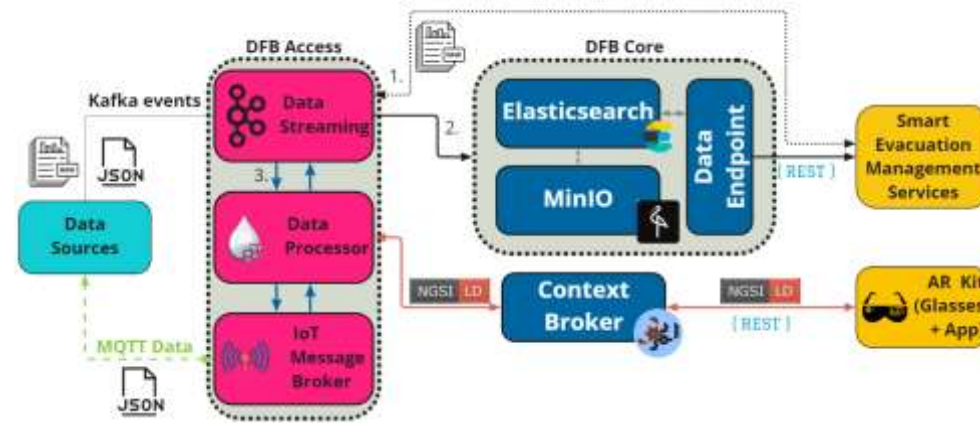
DFB Access

DFB Core

1.

2.

3.

Kafka events

JSON

Data Sources

Data Streaming

Data Processor

IoT Message Broker

MQTT Data

JSON

Elasticsearch

MinIO

Data Endpoint

[REST]

Smart Evacuation Management Services

NGSI LD

Context Broker

NGSI LD

[REST]

AR Kit (Glasses + App)